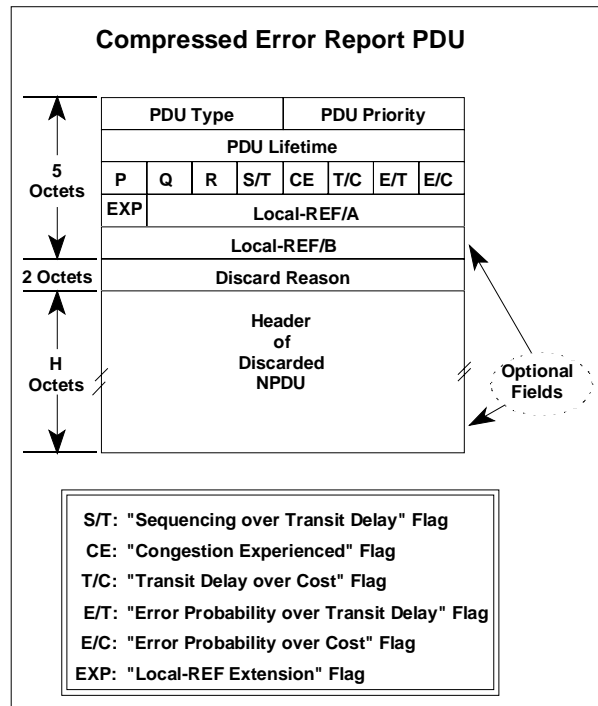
Compressed Error Report PDU

5 Octets

2 Octets

H Octets

| PDU Type | | | | PDU Priority | | | |
|---|---|---|---|---|---|---|---|
| PDU Lifetime | | | | | | | |
| P | Q | R | S/T | CE | T/C | E/T | E/C |
| EXP | Local-REF/A | | | | | | |
| Local-REF/B | | | | | | | |
| Discard Reason | | | | | | | |
| Header of Discarded NPDU | | | | | | | |

Optional Fields

S/T: "Sequencing over Transit Delay" Flag
CE: "Congestion Experienced" Flag
T/C: "Transit Delay over Cost" Flag
E/T: "Error Probability over Transit Delay" Flag
E/C: "Error Probability over Cost" Flag
EXP: "Local-REF Extension" Flag